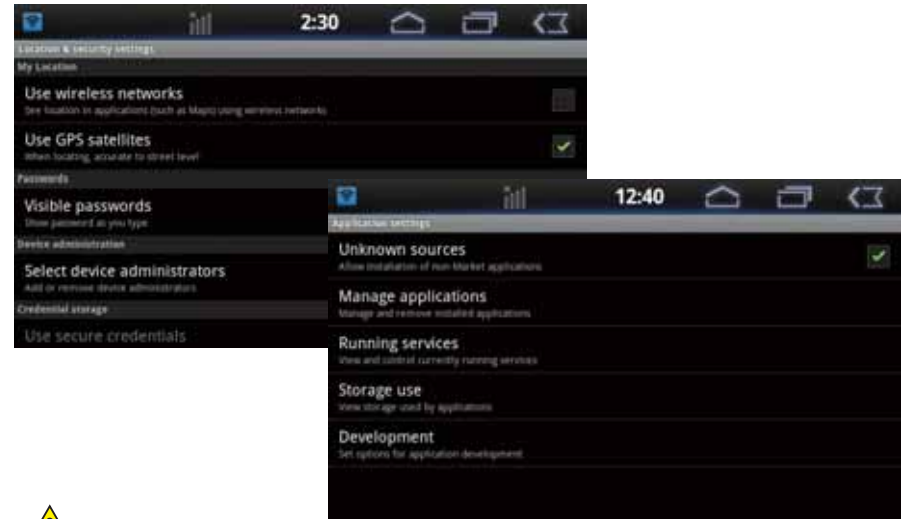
2:30

Location & security settings

My Location

Use wireless networks

See location in applications (such as Maps) using wireless networks

Use GPS satellites

When locating, accurate to street level

Passwords

Visible passwords

Show password as you type

Device administration

Select device administrators

Add or remove device administrators

Credential storage

Use secure credentials

12:40

Application settings

Unknown sources

Allow installation of non-Market applications

Manage applications

Manage and remove installed applications

Running services

View and control currently running services

Storage use

View storage used by applications

Development

Set options for application development